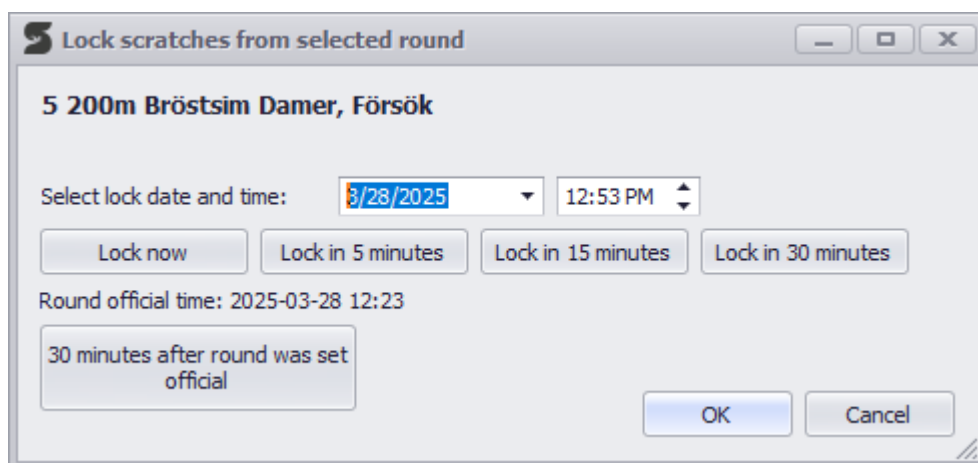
Lock scratches from selected round

5 200m Bröstsim Damer, Försök

Select lock date and time: 3/28/2025 12:53 PM

Lock now
Lock in 5 minutes
Lock in 15 minutes
Lock in 30 minutes

Round official time: 2025-03-28 12:23

30 minutes after round was set official

OK
Cancel